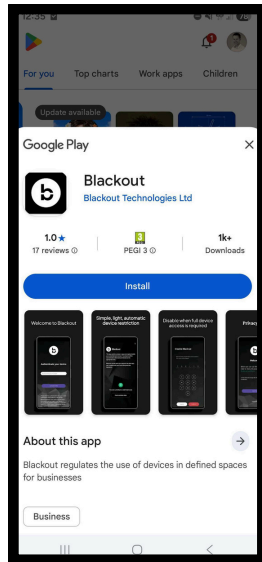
12:35

For you Top charts Work apps Children

Update available

Google Play

Blackout
Blackout Technologies Ltd

1.0★
17 reviews

3
PEGI 3

1k+
Downloads

Install

Welcome to Blackout

Simple, light, automatic device restriction

Disable when full device access is required

Privacy

About this app

Blackout regulates the use of devices in defined spaces for businesses

Business